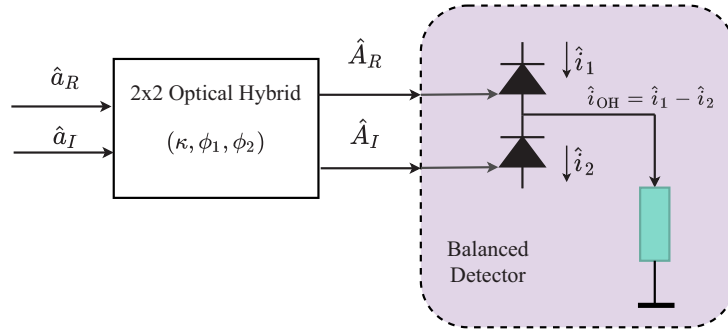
$\hat{a}_R$

$\hat{a}_I$

2x2 Optical Hybrid

$(\kappa, \phi_1, \phi_2)$

$\hat{A}_R$

$\hat{A}_I$

$\downarrow \hat{i}_1$

$\hat{i}_{\mathrm{OH}} = \hat{i}_1 - \hat{i}_2$

$\downarrow \hat{i}_2$

Balanced Detector